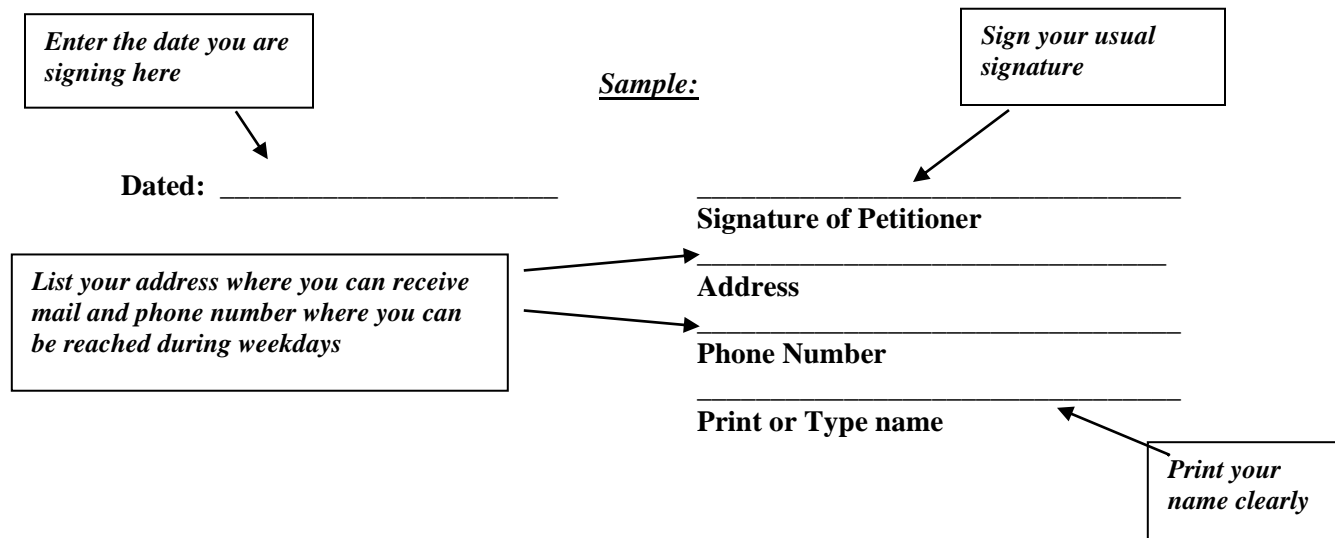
Enter the date you are signing here

Sample:

Sign your usual signature

Dated: ________________________

____________________________________
Signature of Petitioner

List your address where you can receive mail and phone number where you can be reached during weekdays

____________________________________
Address

____________________________________
Phone Number

____________________________________
Print or Type name

Print your name clearly